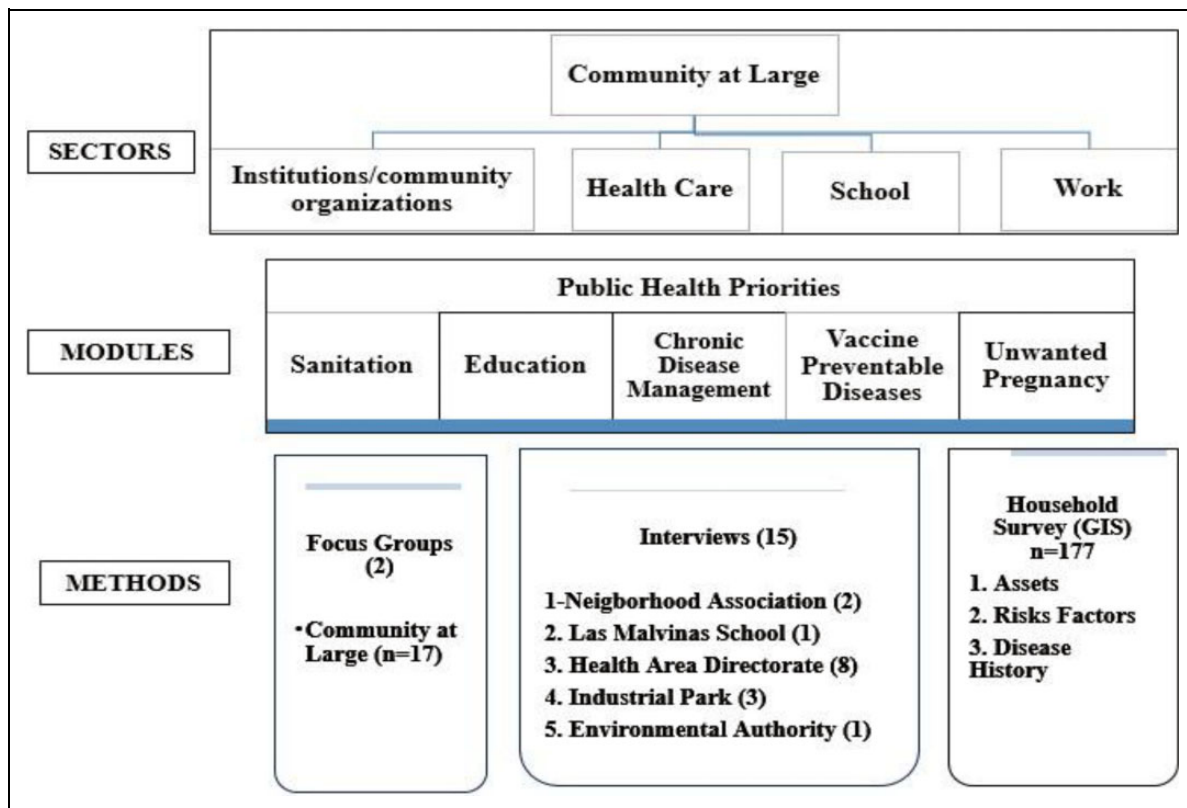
Community at Large

SECTORS

Institutions/community organizations

Health Care

School

Work

Public Health Priorities

MODULES

Sanitation

Education

Chronic Disease Management

Vaccine Preventable Diseases

Unwanted Pregnancy

METHODS

Focus Groups (2)

•Community at Large (n=17)

Interviews (15)

1-Neigborhood Association (2)
2. Las Malvinas School (1)
3. Health Area Directorate (8)
4. Industrial Park (3)
5. Environmental Authority (1)

Household Survey (GIS) n=177

1. Assets
2. Risks Factors
3. Disease History